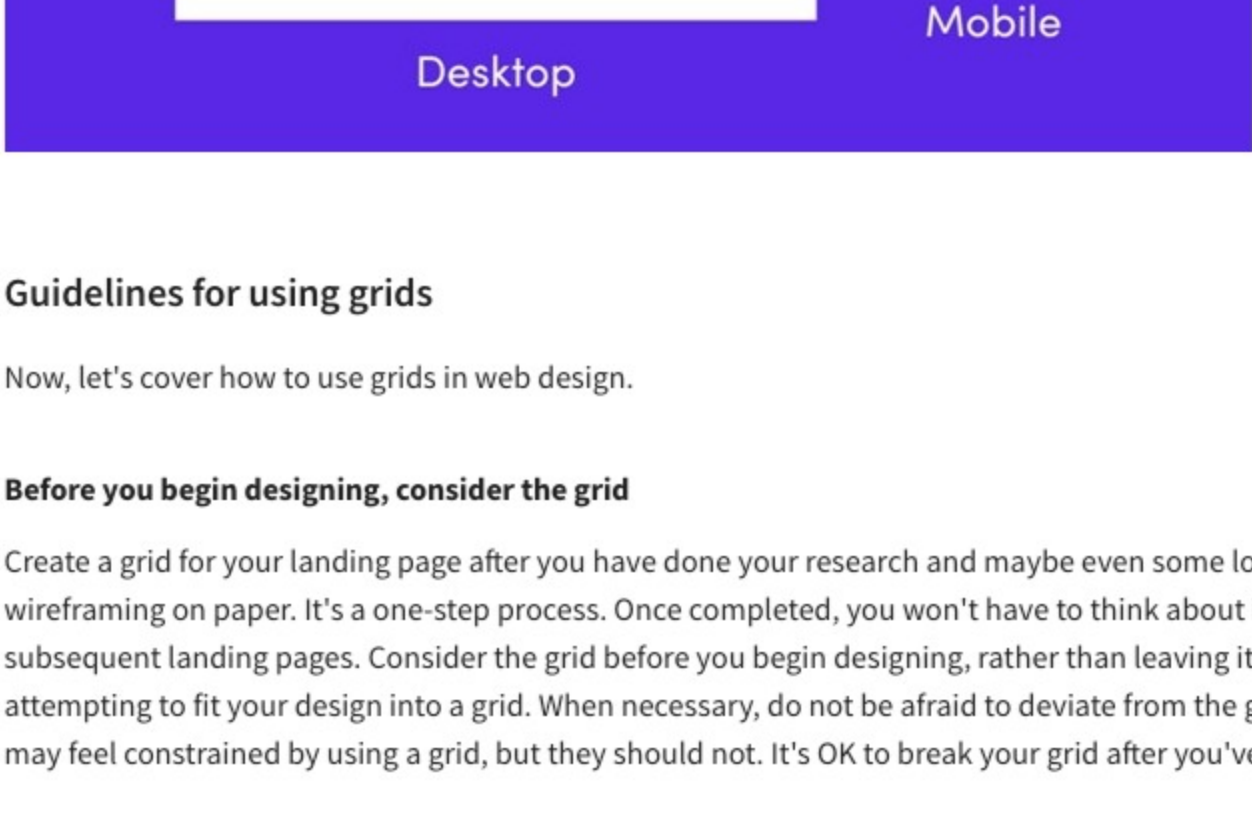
Mobile

Desktop

Guidelines for using grids

Now, let's cover how to use grids in web design.

Before you begin designing, consider the grid

Create a grid for your landing page after you have done your research and maybe even some lo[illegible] wireframing on paper. It's a one-step process. Once completed, you won't have to think about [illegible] subsequent landing pages. Consider the grid before you begin designing, rather than leaving it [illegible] attempting to fit your design into a grid. When necessary, do not be afraid to deviate from the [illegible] may feel constrained by using a grid, but they should not. It's OK to break your grid after you've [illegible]